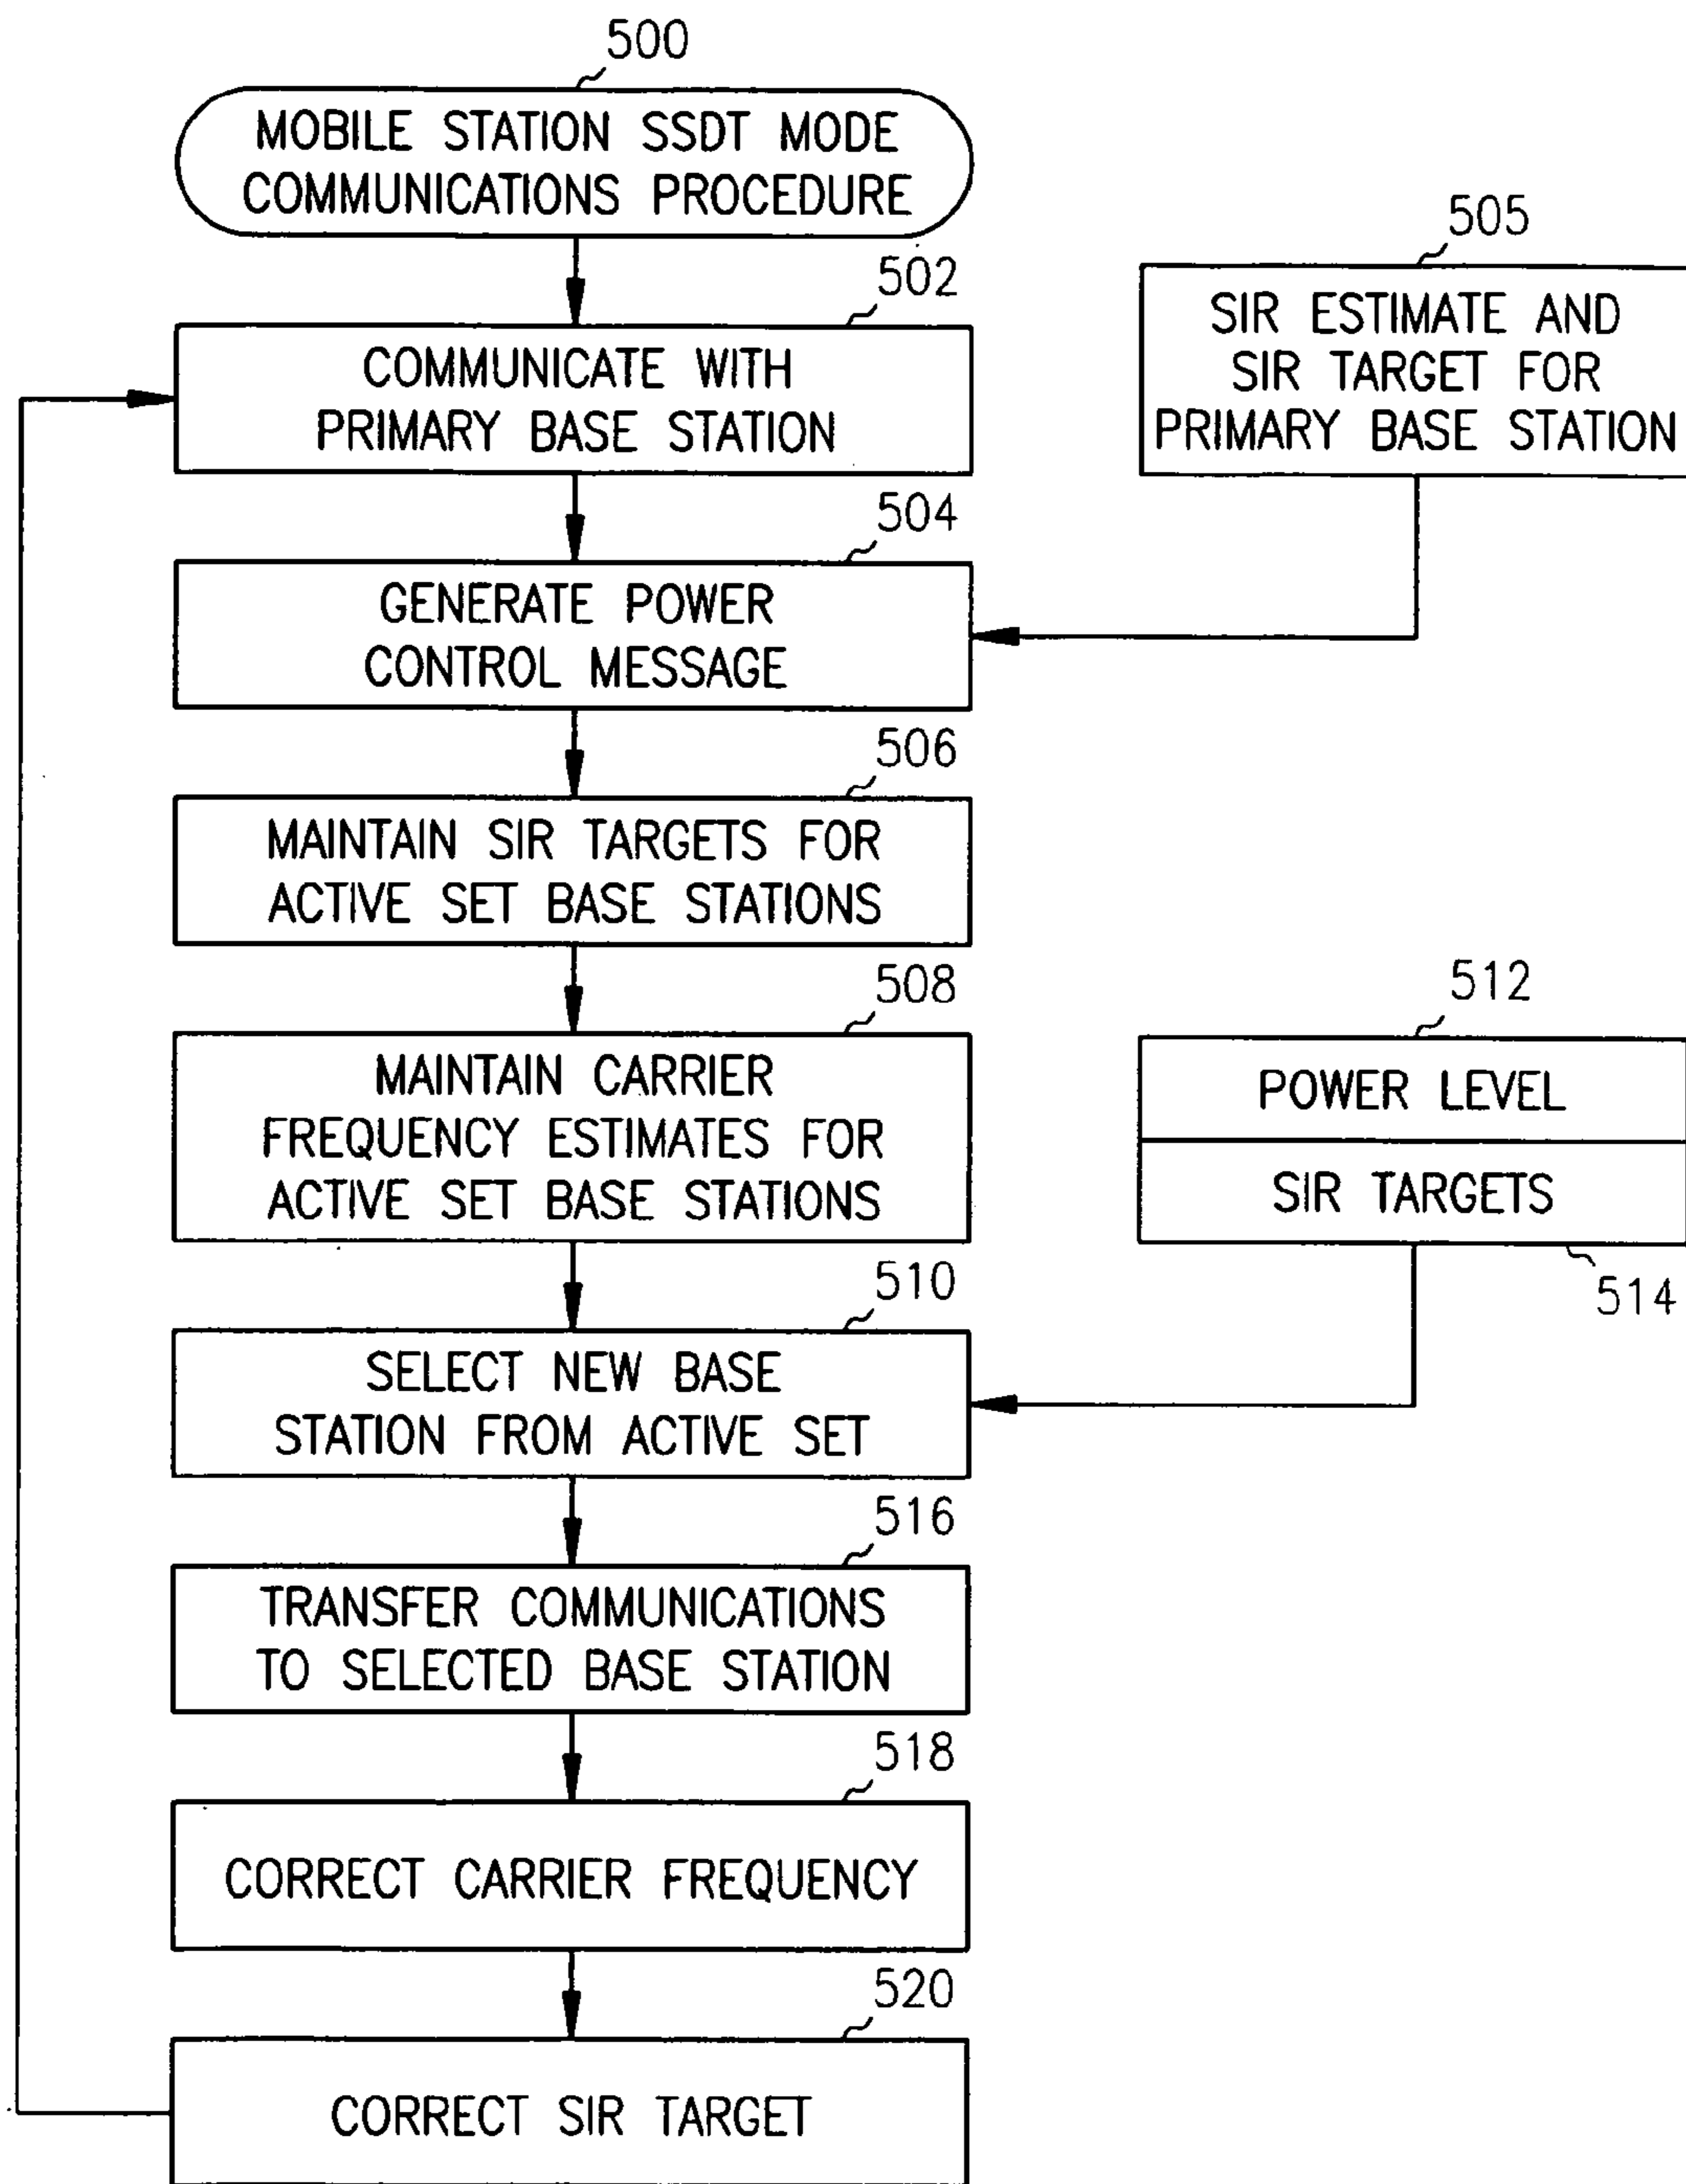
500

MOBILE STATION SSDT MODE COMMUNICATIONS PROCEDURE

502

COMMUNICATE WITH PRIMARY BASE STATION

505

SIR ESTIMATE AND SIR TARGET FOR PRIMARY BASE STATION

504

GENERATE POWER CONTROL MESSAGE

506

MAINTAIN SIR TARGETS FOR ACTIVE SET BASE STATIONS

508

MAINTAIN CARRIER FREQUENCY ESTIMATES FOR ACTIVE SET BASE STATIONS

512

POWER LEVEL

SIR TARGETS

514

510

SELECT NEW BASE STATION FROM ACTIVE SET

516

TRANSFER COMMUNICATIONS TO SELECTED BASE STATION

518

CORRECT CARRIER FREQUENCY

520

CORRECT SIR TARGET